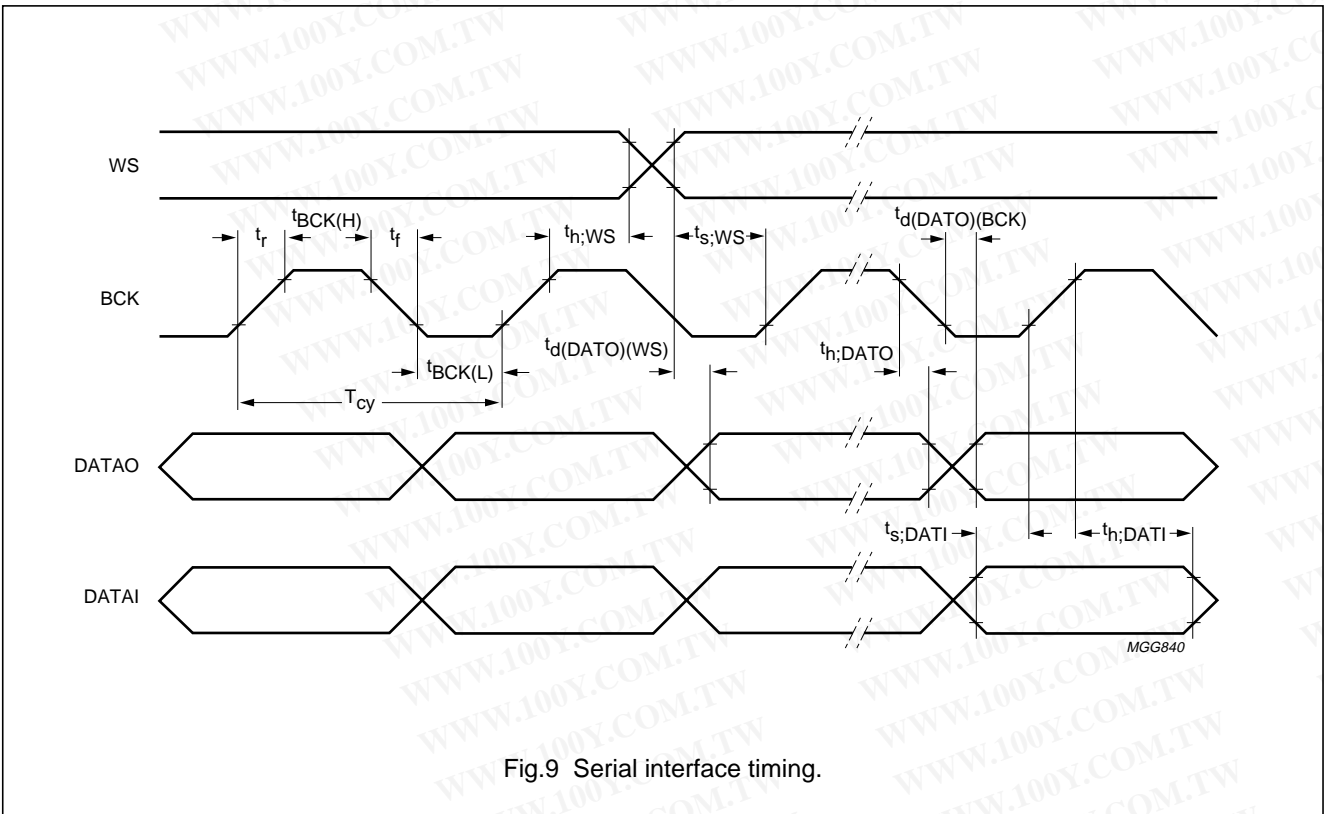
WS

$t_r$ $t_{BCK(H)}$ $t_f$ $t_{h;WS}$ $t_{s;WS}$ $t_{d(DATO)(BCK)}$

BCK

$t_{d(DATO)(WS)}$ $t_{h;DATO}$

$t_{BCK(L)}$

$T_{cy}$

DATAO

$t_{s;DATI}$ $t_{h;DATI}$

DATAI

MGG840

Fig.9 Serial interface timing.

WWW.100Y.COM.TW